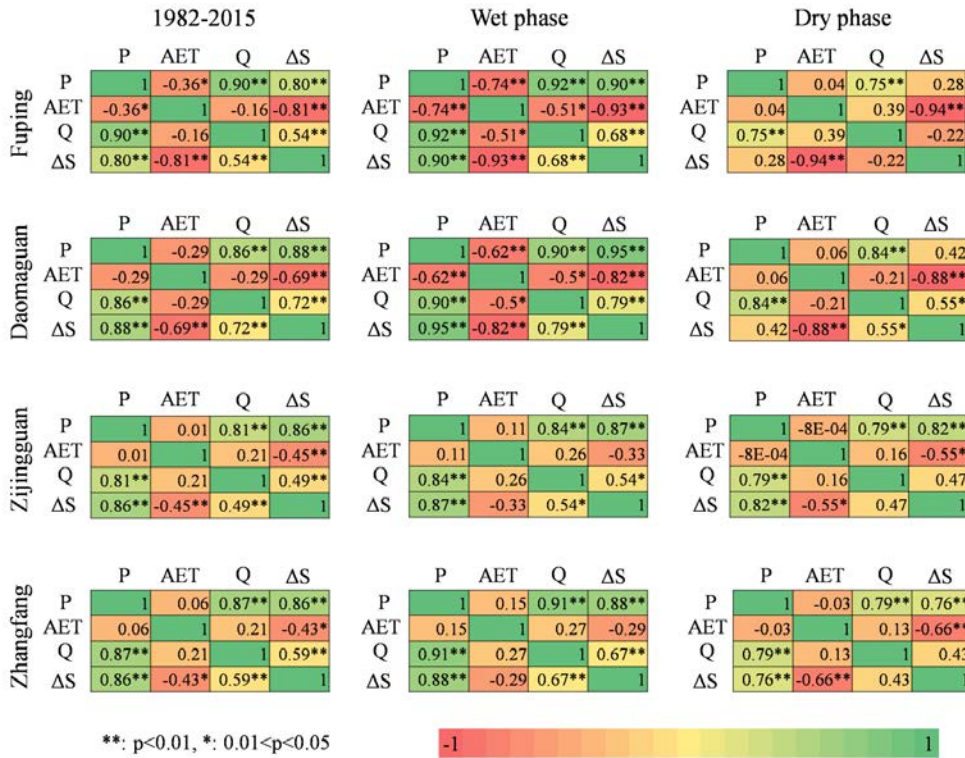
1982-2015

Fuping

| | P | AET | Q | ΔS |
|---|---|---|---|---|
| P | 1 | -0.36* | 0.90** | 0.80** |
| AET | -0.36* | 1 | -0.16 | -0.81** |
| Q | 0.90** | -0.16 | 1 | 0.54** |
| ΔS | 0.80** | -0.81** | 0.54** | 1 |

Wet phase

| | P | AET | Q | ΔS |
|---|---|---|---|---|
| P | 1 | -0.74** | 0.92** | 0.90** |
| AET | -0.74** | 1 | -0.51* | -0.93** |
| Q | 0.92** | -0.51* | 1 | 0.68** |
| ΔS | 0.90** | -0.93** | 0.68** | 1 |

Dry phase

| | P | AET | Q | ΔS |
|---|---|---|---|---|
| P | 1 | 0.04 | 0.75** | 0.28 |
| AET | 0.04 | 1 | 0.39 | -0.94** |
| Q | 0.75** | 0.39 | 1 | -0.22 |
| ΔS | 0.28 | -0.94** | -0.22 | 1 |

Daomaguan

| | P | AET | Q | ΔS |
|---|---|---|---|---|
| P | 1 | -0.29 | 0.86** | 0.88** |
| AET | -0.29 | 1 | -0.29 | -0.69** |
| Q | 0.86** | -0.29 | 1 | 0.72** |
| ΔS | 0.88** | -0.69** | 0.72** | 1 |

| | P | AET | Q | ΔS |
|---|---|---|---|---|
| P | 1 | -0.62** | 0.90** | 0.95** |
| AET | -0.62** | 1 | -0.5* | -0.82** |
| Q | 0.90** | -0.5* | 1 | 0.79** |
| ΔS | 0.95** | -0.82** | 0.79** | 1 |

| | P | AET | Q | ΔS |
|---|---|---|---|---|
| P | 1 | 0.06 | 0.84** | 0.42 |
| AET | 0.06 | 1 | -0.21 | -0.88** |
| Q | 0.84** | -0.21 | 1 | 0.55* |
| ΔS | 0.42 | -0.88** | 0.55* | 1 |

Zijingguan

| | P | AET | Q | ΔS |
|---|---|---|---|---|
| P | 1 | 0.01 | 0.81** | 0.86** |
| AET | 0.01 | 1 | 0.21 | -0.45** |
| Q | 0.81** | 0.21 | 1 | 0.49** |
| ΔS | 0.86** | -0.45** | 0.49** | 1 |

| | P | AET | Q | ΔS |
|---|---|---|---|---|
| P | 1 | 0.11 | 0.84** | 0.87** |
| AET | 0.11 | 1 | 0.26 | -0.33 |
| Q | 0.84** | 0.26 | 1 | 0.54* |
| ΔS | 0.87** | -0.33 | 0.54* | 1 |

| | P | AET | Q | ΔS |
|---|---|---|---|---|
| P | 1 | -8E-04 | 0.79** | 0.82** |
| AET | -8E-04 | 1 | 0.16 | -0.55* |
| Q | 0.79** | 0.16 | 1 | 0.47 |
| ΔS | 0.82** | -0.55* | 0.47 | 1 |

Zhangfang

| | P | AET | Q | ΔS |
|---|---|---|---|---|
| P | 1 | 0.06 | 0.87** | 0.86** |
| AET | 0.06 | 1 | 0.21 | -0.43* |
| Q | 0.87** | 0.21 | 1 | 0.59** |
| ΔS | 0.86** | -0.43* | 0.59** | 1 |

| | P | AET | Q | ΔS |
|---|---|---|---|---|
| P | 1 | 0.15 | 0.91** | 0.88** |
| AET | 0.15 | 1 | 0.27 | -0.29 |
| Q | 0.91** | 0.27 | 1 | 0.67** |
| ΔS | 0.88** | -0.29 | 0.67** | 1 |

| | P | AET | Q | ΔS |
|---|---|---|---|---|
| P | 1 | -0.03 | 0.79** | 0.76** |
| AET | -0.03 | 1 | 0.13 | -0.66** |
| Q | 0.79** | 0.13 | 1 | 0.43 |
| ΔS | 0.76** | -0.66** | 0.43 | 1 |

**: p<0.01, *: 0.01<p<0.05

-1 1